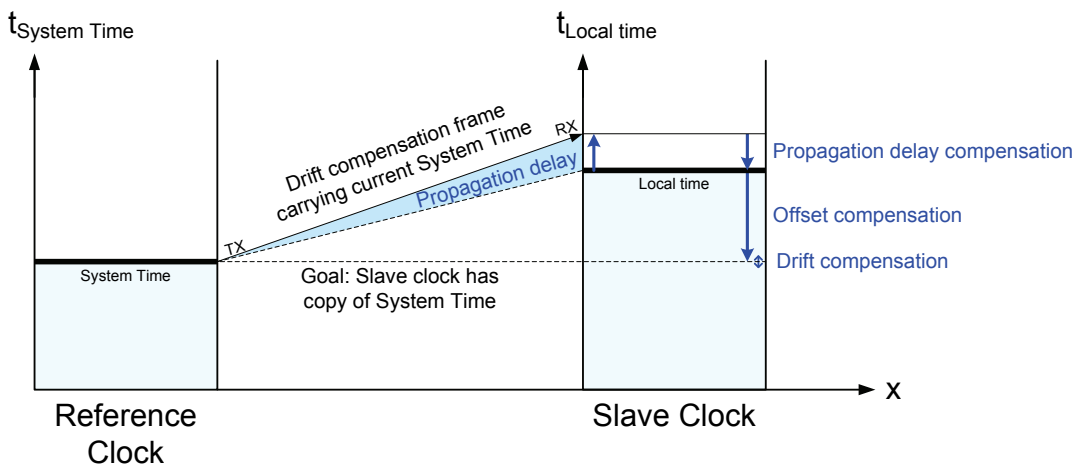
$t_{\text{System Time}}$

$t_{\text{Local time}}$

Drift compensation frame carrying current System Time

RX

Propagation delay

TX

Propagation delay compensation

Local time

Offset compensation

Drift compensation

System Time

Goal: Slave clock has copy of System Time

x

Reference Clock

Slave Clock